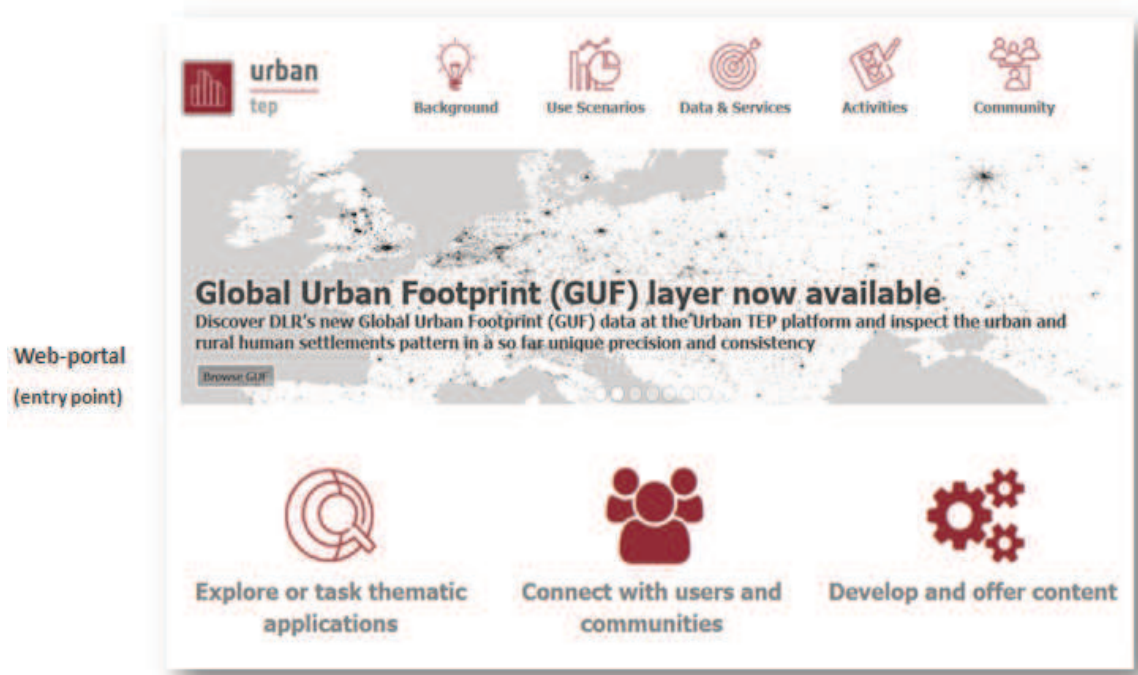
Web-portal
(entry point)

urban
tep

Background

Use Scenarios

Data & Services

Activities

Community

Global Urban Footprint (GUF) layer now available

Discover DLR's new Global Urban Footprint (GUF) data at the Urban TEP platform and inspect the urban and rural human settlements pattern in a so far unique precision and consistency

Browse GUF

Explore or task thematic applications

Connect with users and communities

Develop and offer content